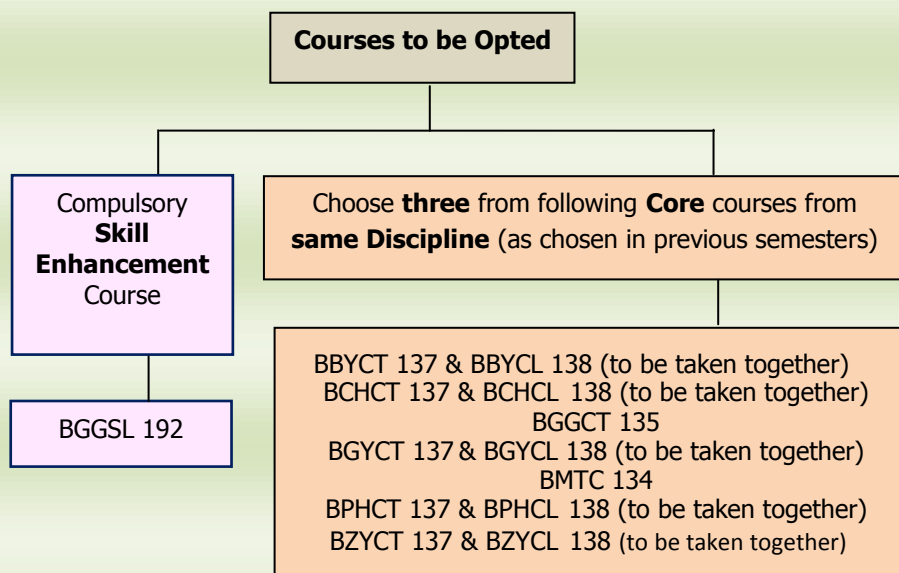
Courses to be Opted

Compulsory Skill Enhancement Course

BGGSL 192

Choose three from following Core courses from same Discipline (as chosen in previous semesters)

BBYCT 137 & BBYCL 138 (to be taken together)
BCHCT 137 & BCHCL 138 (to be taken together)
BGGCT 135
BGYCT 137 & BGYCL 138 (to be taken together)
BMTC 134
BPHCT 137 & BPHCL 138 (to be taken together)
BZYCT 137 & BZYCL 138 (to be taken together)